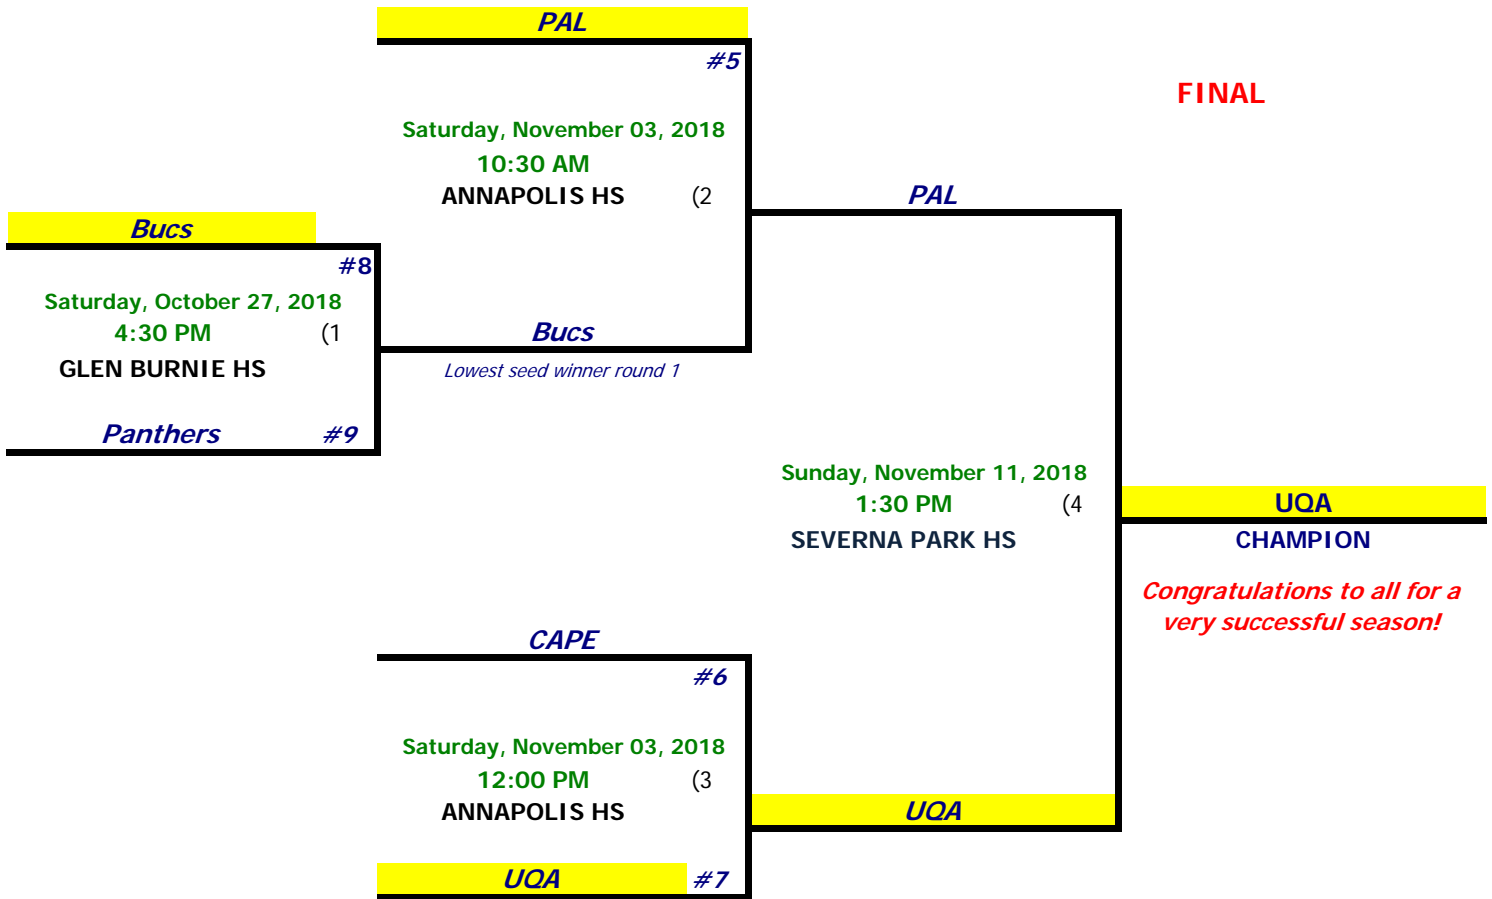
PAL

#5

FINAL

Saturday, November 03, 2018
10:30 AM
ANNAPOLIS HS (2

PAL

Bucs

#8

Saturday, October 27, 2018
4:30 PM (1
GLEN BURNIE HS

Bucs

Lowest seed winner round 1

Panthers #9

Sunday, November 11, 2018
1:30 PM (4
SEVERNA PARK HS

UQA
CHAMPION

Congratulations to all for a very successful season!

CAPE

#6

Saturday, November 03, 2018
12:00 PM (3
ANNAPOLIS HS

UQA

UQA #7